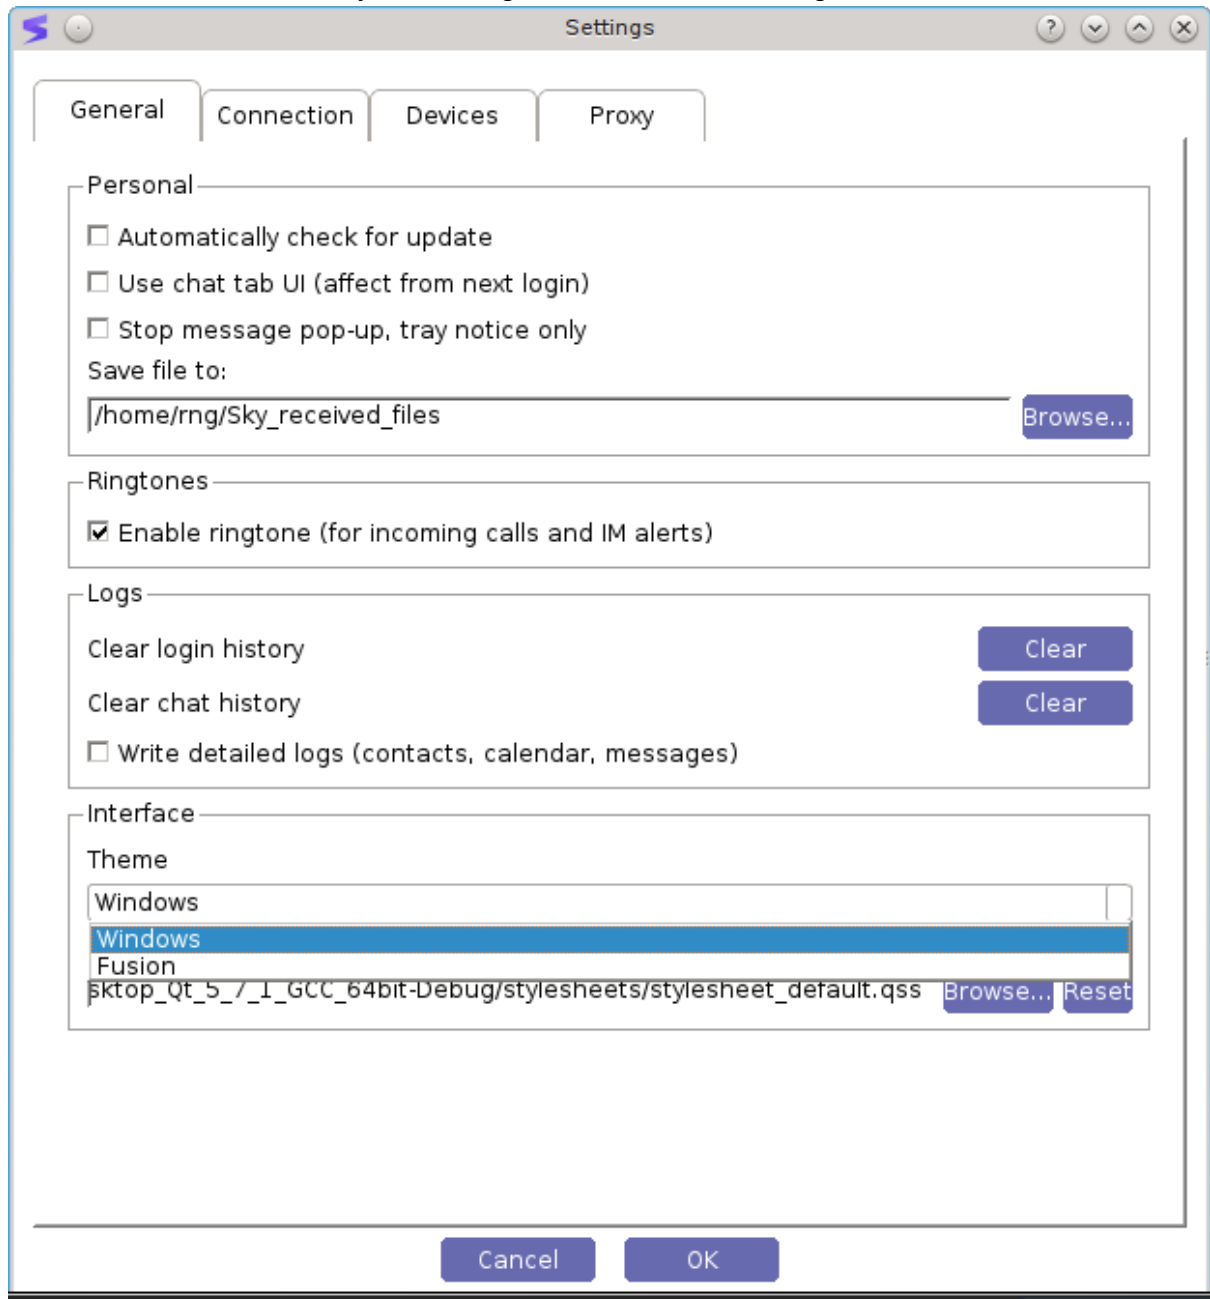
Settings

General
Connection
Devices
Proxy

Personal
Automatically check for update
Use chat tab UI (affect from next login)
Stop message pop-up, tray notice only
Save file to:
/home/rng/Sky_received_files
Browse...

Ringtones
Enable ringtone (for incoming calls and IM alerts)

Logs
Clear login history
Clear
Clear chat history
Clear
Write detailed logs (contacts, calendar, messages)

Interface
Theme
Windows
Windows
Fusion
sktop_Qt_5_7_1_GCC_64bit-Debug/stylesheets/stylesheet_default.qss
Browse...
Reset

Cancel
OK